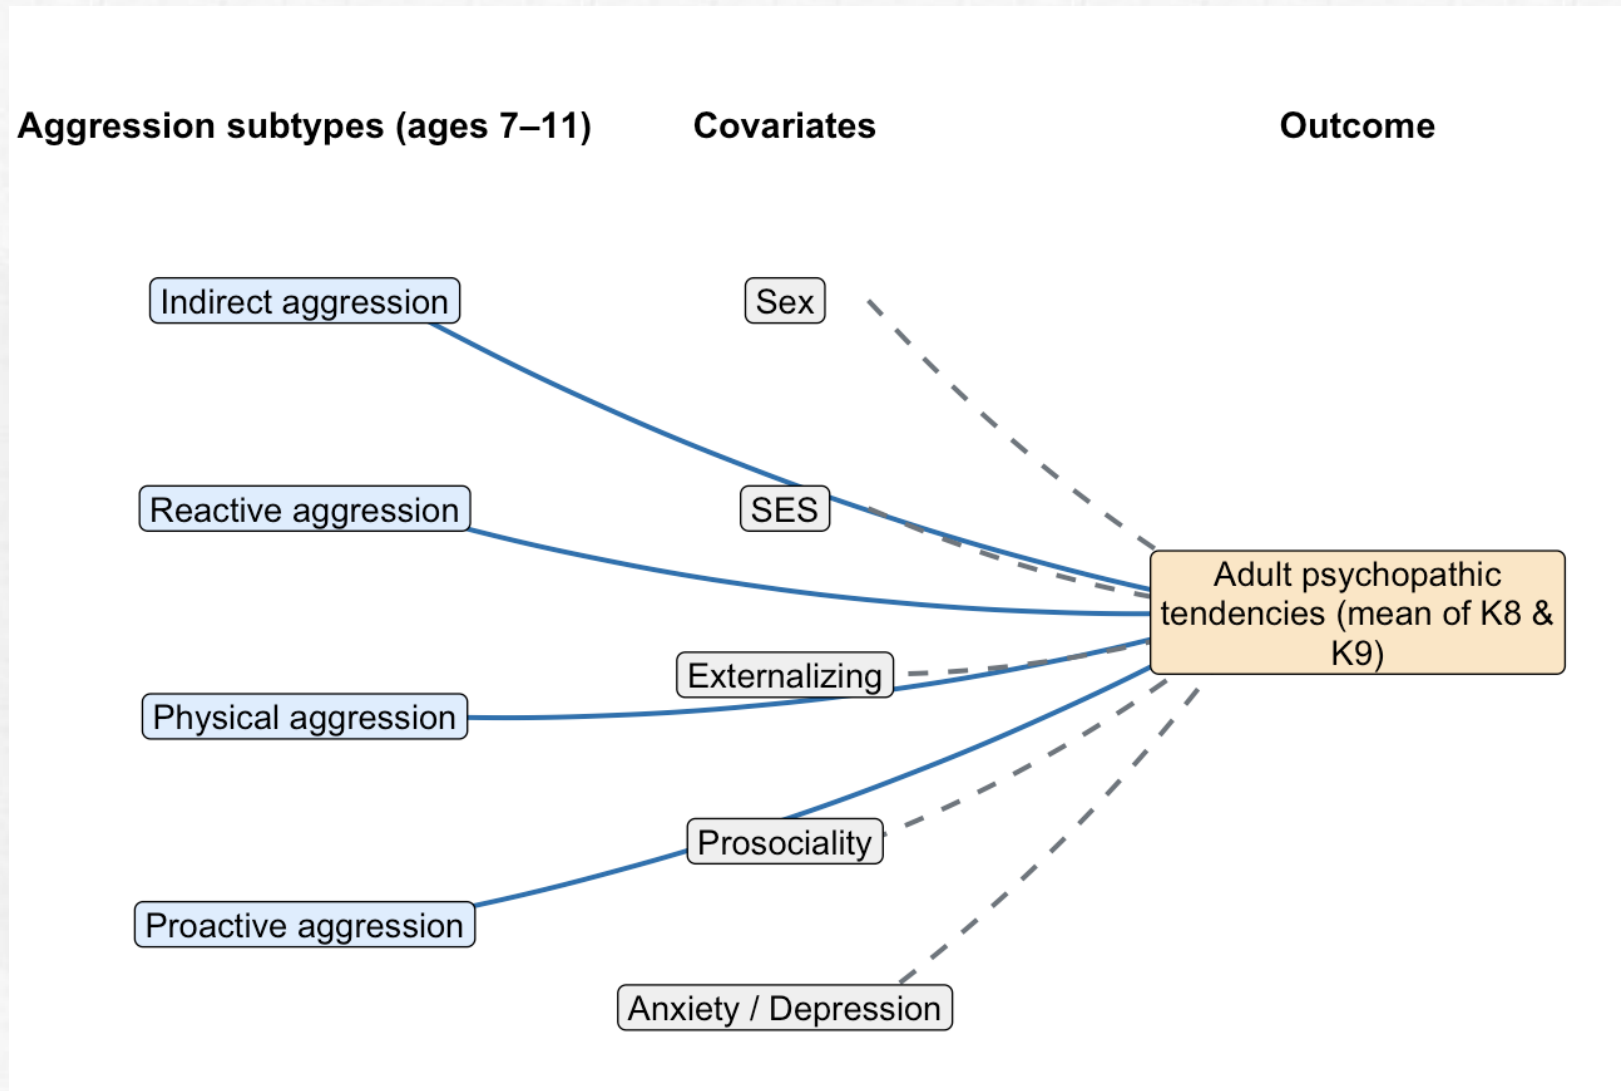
Aggression subtypes (ages 7–11)

Covariates

Outcome

Indirect aggression

Sex

Reactive aggression

SES

Adult psychopathic tendencies (mean of K8 & K9)

Externalizing

Physical aggression

Prosociality

Proactive aggression

Anxiety / Depression